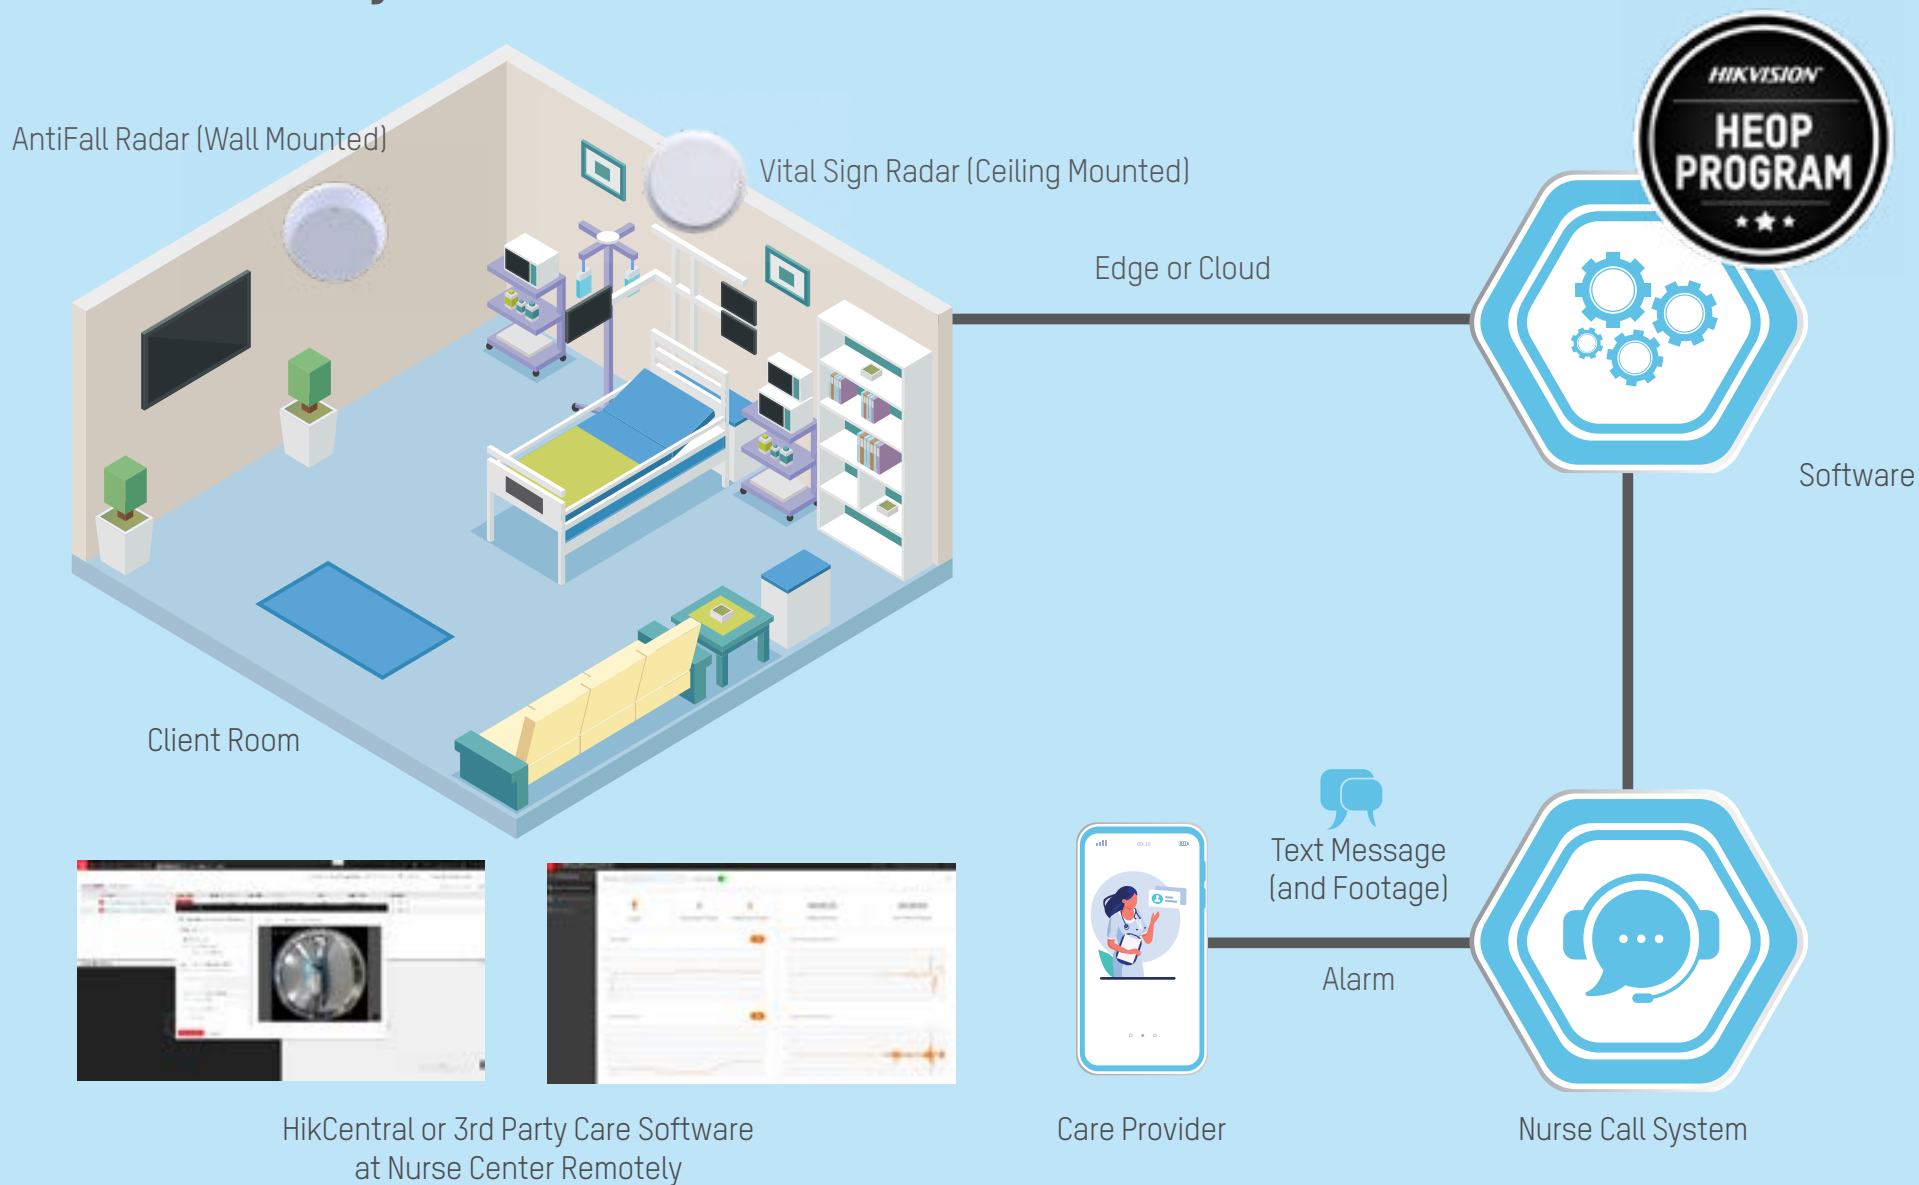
AntiFall Radar (Wall Mounted)

Vital Sign Radar (Ceiling Mounted)

HIKVISION

HEOP PROGRAM

Edge or Cloud

Software

Client Room

Text Message (and Footage)

Alarm

HikCentral or 3rd Party Care Software at Nurse Center Remotely

Care Provider

Nurse Call System